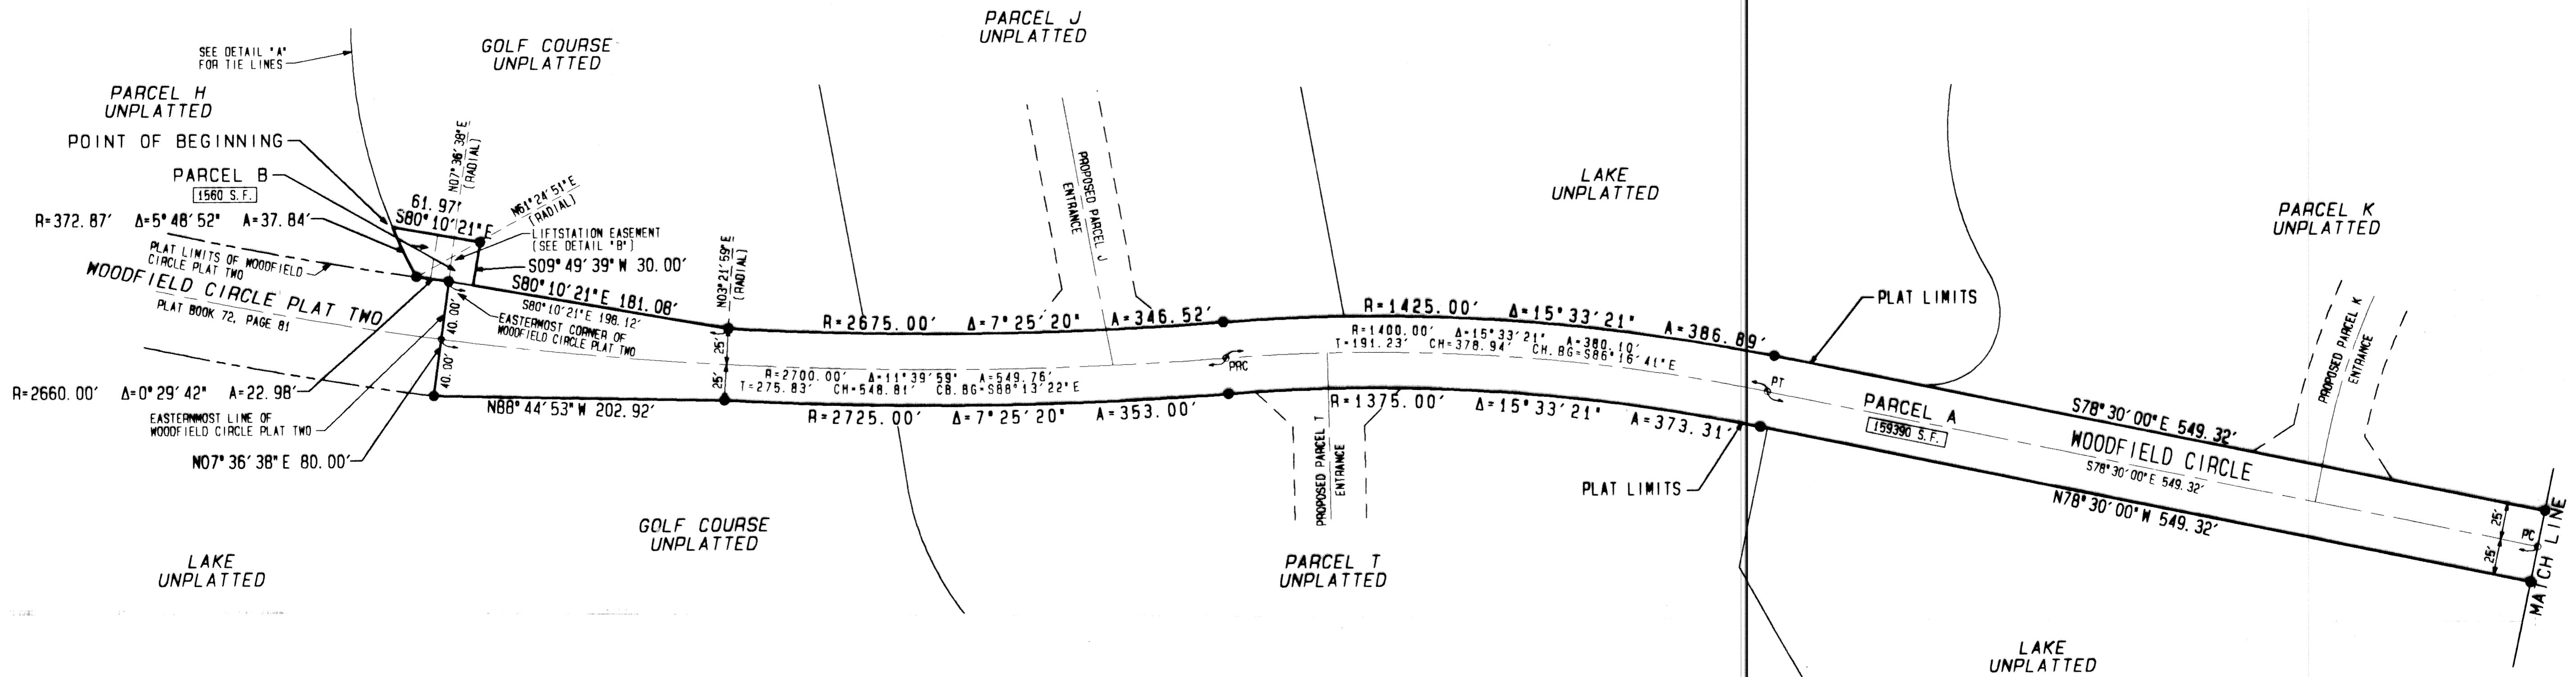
PARCEL J
UNPLATTED

SEE DETAIL "A"
FOR TIE LINES

GOLF COURSE
UNPLATTED

PARCEL H
UNPLATTED

POINT OF BEGINNING

PARCEL B
1560 S.F.

N07° 36' 38"E
(RADIAL)

N61° 24' 51"E
(RADIAL)

61.97'
S80° 10' 21"E

R=372.87' Δ=5° 48' 52" A=37.84'

LIFTSTATION EASEMENT
(SEE DETAIL "B")

PLAT LIMITS OF WOODFIELD CIRCLE PLAT TWO

S09° 49' 39"W 30.00'

WOODFIELD CIRCLE PLAT TWO

PLAT BOOK 72, PAGE 81

S80° 10' 21"E 181.08'

S80° 10' 21"E 198.12'

EASTERNMOST CORNER OF WOODFIELD CIRCLE PLAT TWO

N03° 21' 59"E
(RADIAL)

PROPOSED PARCEL J
ENTRANCE

LAKE
UNPLATTED

PARCEL K
UNPLATTED

PLAT LIMITS

R=2675.00' Δ=7° 25' 20" A=346.52'

R=1425.00' Δ=15° 33' 21" A=386.89'

R=1400.00' Δ=15° 33' 21" A=380.10'
T=191.23' CH=378.94' CH. BG=S86° 16' 41"E

R=2700.00' Δ=11° 39' 59" A=549.76'
T=275.83' CH=548.81' CB. BG=S88° 13' 22"E

PRC

PT

40.00'

40.00'

25'

25'

R=2660.00' Δ=0° 29' 42" A=22.98'

N88° 44' 53"W 202.92'

R=2725.00' Δ=7° 25' 20" A=353.00'

R=1375.00' Δ=15° 33' 21" A=373.31'

EASTERNMOST LINE OF
WOODFIELD CIRCLE PLAT TWO

N07° 36' 38"E 80.00'

PROPOSED PARCEL T
ENTRANCE

PARCEL A
159390 S.F.

WOODFIELD CIRCLE

S78° 30' 00"E 549.32'

S78° 30' 00"E 549.32'

N78° 30' 00"W 549.32'

PROPOSED PARCEL K
ENTRANCE

PLAT LIMITS

25'
25'
PC

MATCH LINE

GOLF COURSE
UNPLATTED

LAKE
UNPLATTED

PARCEL T
UNPLATTED

LAKE
UNPLATTED